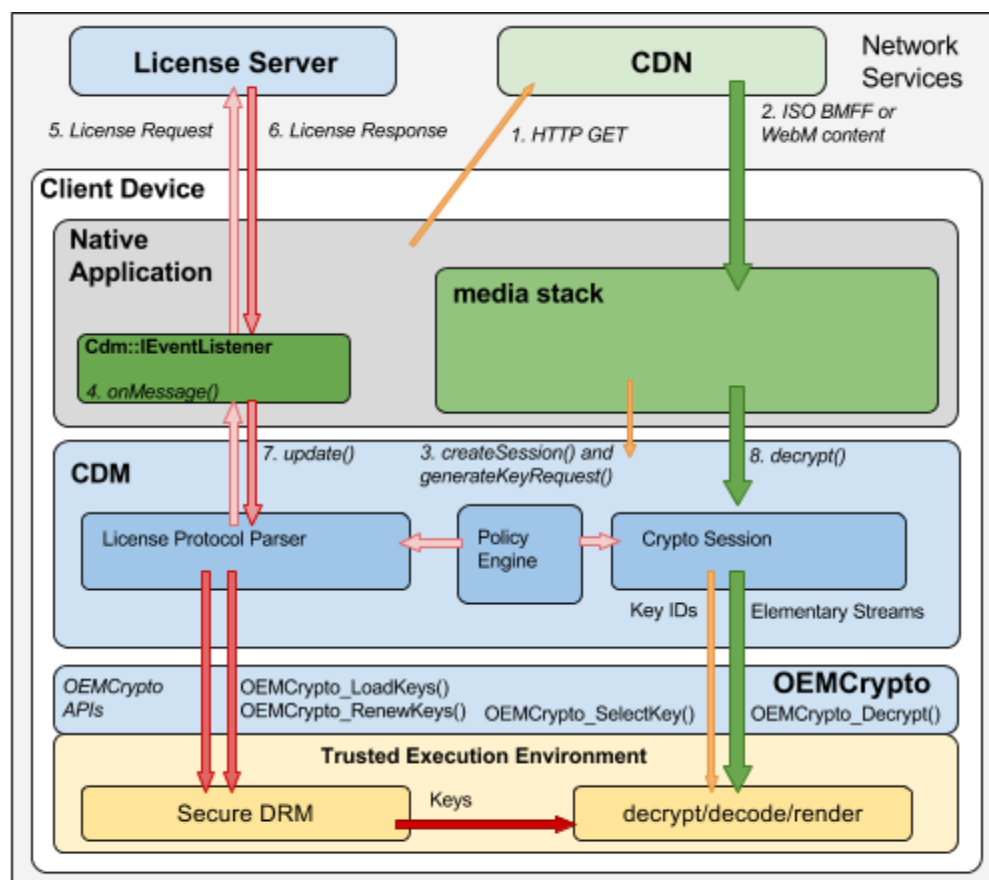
License Server

CDN

Network Services

5. License Request

6. License Response

1. HTTP GET

2. ISO BMFF or WebM content

Client Device

Native Application

media stack

Cdm::IEventListener

4. onMessage()

7. update()

3. createSession() and generateKeyRequest()

8. decrypt()

CDM

License Protocol Parser

Policy Engine

Crypto Session

Key IDs

Elementary Streams

OEMCrypto APIs

OEMCrypto_LoadKeys()
OEMCrypto_RenewKeys()

OEMCrypto_SelectKey()

OEMCrypto

OEMCrypto_Decrypt()

Trusted Execution Environment

Secure DRM

Keys

decrypt/decode/render